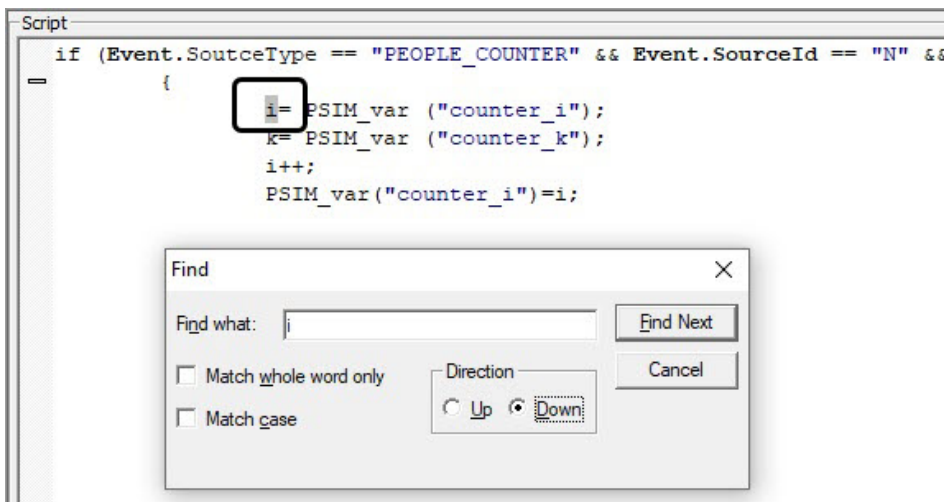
Script

if (Event.SoutceType == "PEOPLE_COUNTER" && Event.SourceId == "N" &&
{
i= PSIM_var ("counter_i");
k= PSIM_var ("counter_k");
i++;
PSIM_var("counter_i")=i;

Find
×
Find what: i
Find Next
Cancel
Match whole word only
Match case
Direction
Up
Down